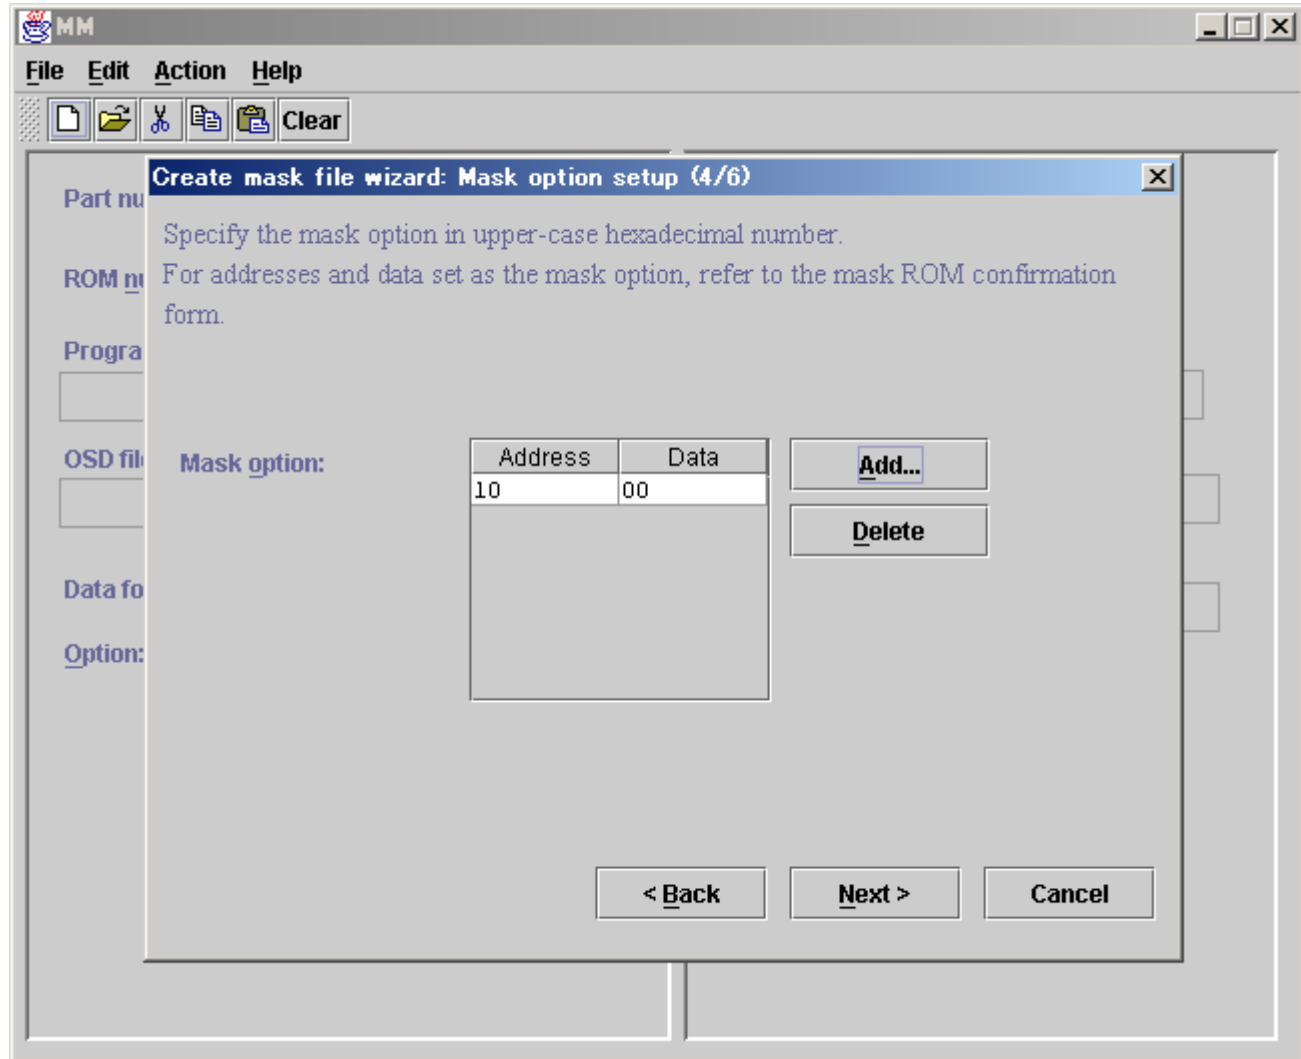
MM

File Edit Action Help

Clear

Part nu

ROM nu

Progra

OSD fil

Data fo

Option:

Create mask file wizard: Mask option setup (4/6)

Specify the mask option in upper-case hexadecimal number.
For addresses and data set as the mask option, refer to the mask ROM confirmation form.

Mask option:

| Address | Data |
|---|---|
| 10 | 00 |

Add...

Delete

< Back

Next >

Cancel